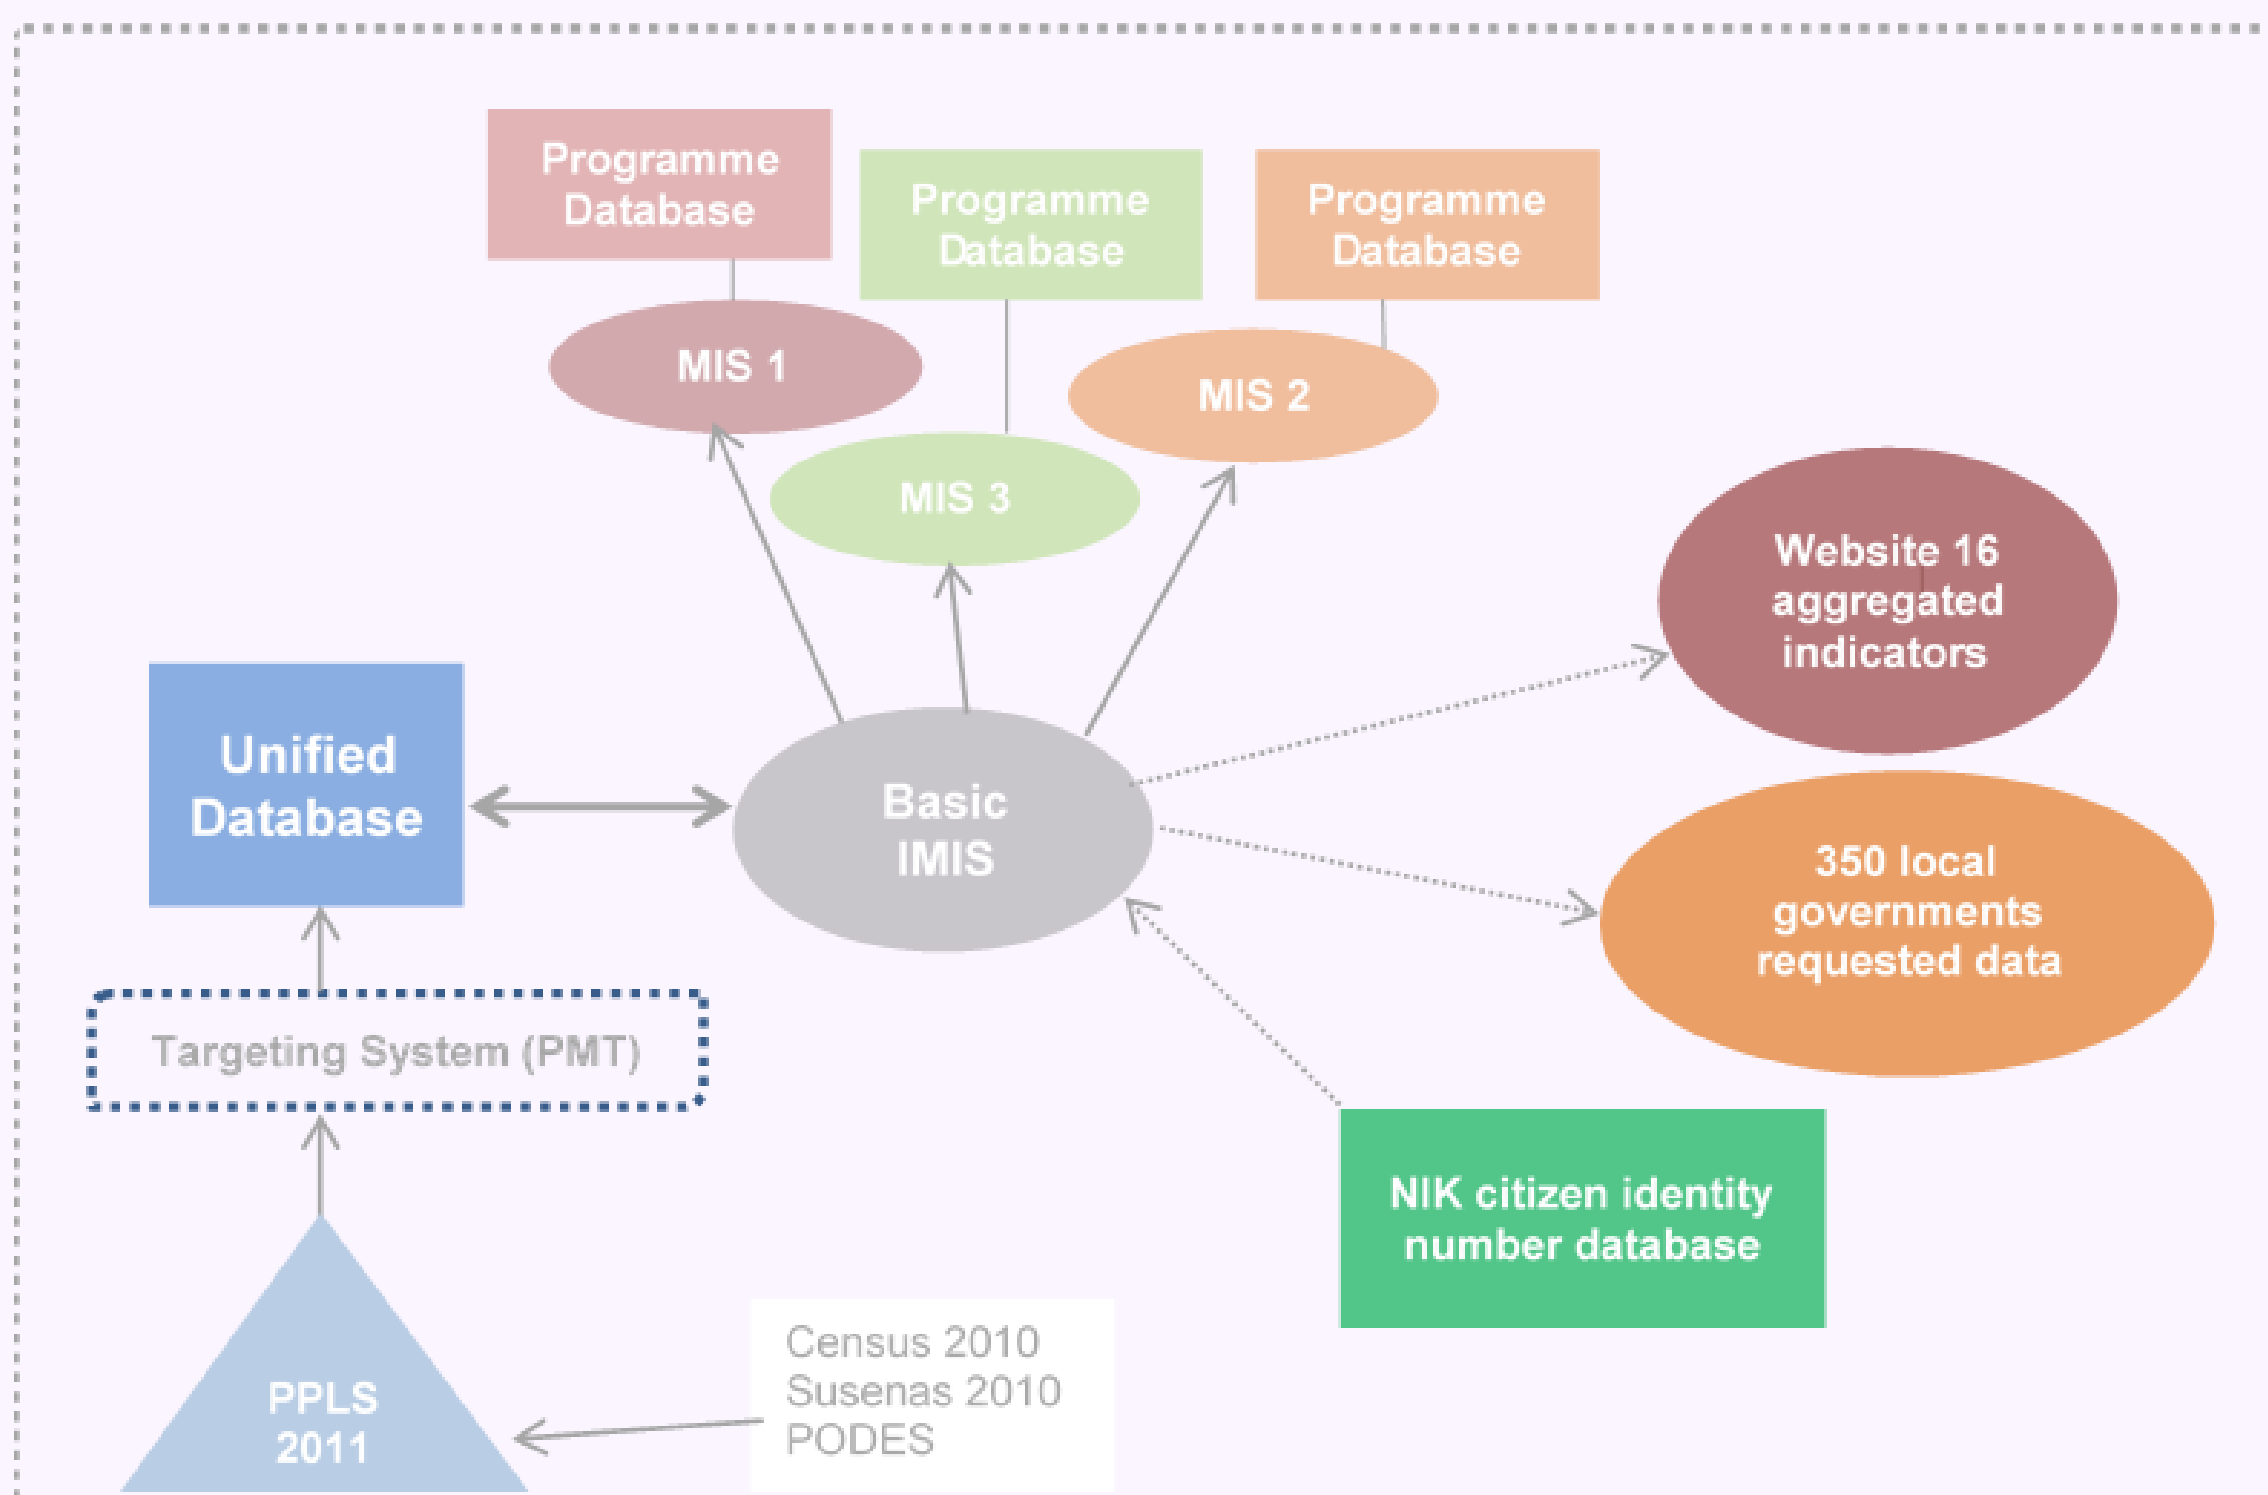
Programme Database

Programme Database

Programme Database

MIS 1

MIS 2

MIS 3

Website 16 aggregated indicators

Unified Database

Basic IMIS

350 local governments requested data

Targeting System (PMT)

NIK citizen identity number database

PPLS 2011

Census 2010
Susenas 2010
PODES